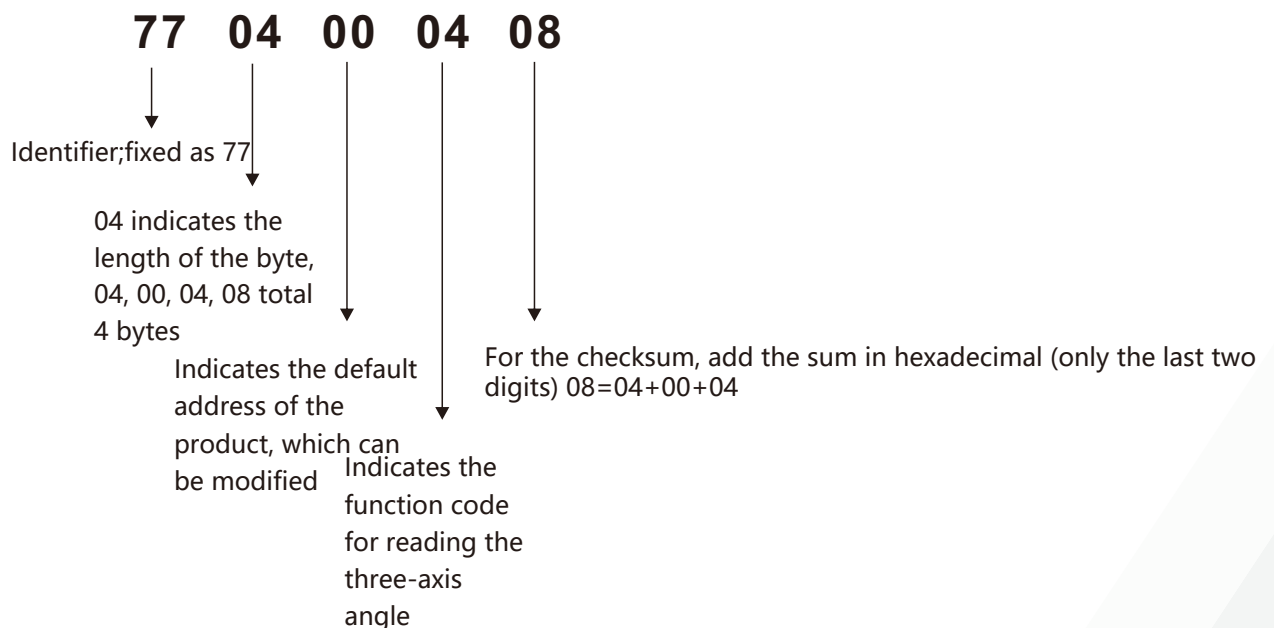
77 04 00 04 08

Identifier;fixed as 77

04 indicates the length of the byte, 04, 00, 04, 08 total 4 bytes

Indicates the default address of the product, which can be modified

Indicates the function code for reading the three-axis angle

For the checksum, add the sum in hexadecimal (only the last two digits) 08=04+00+04